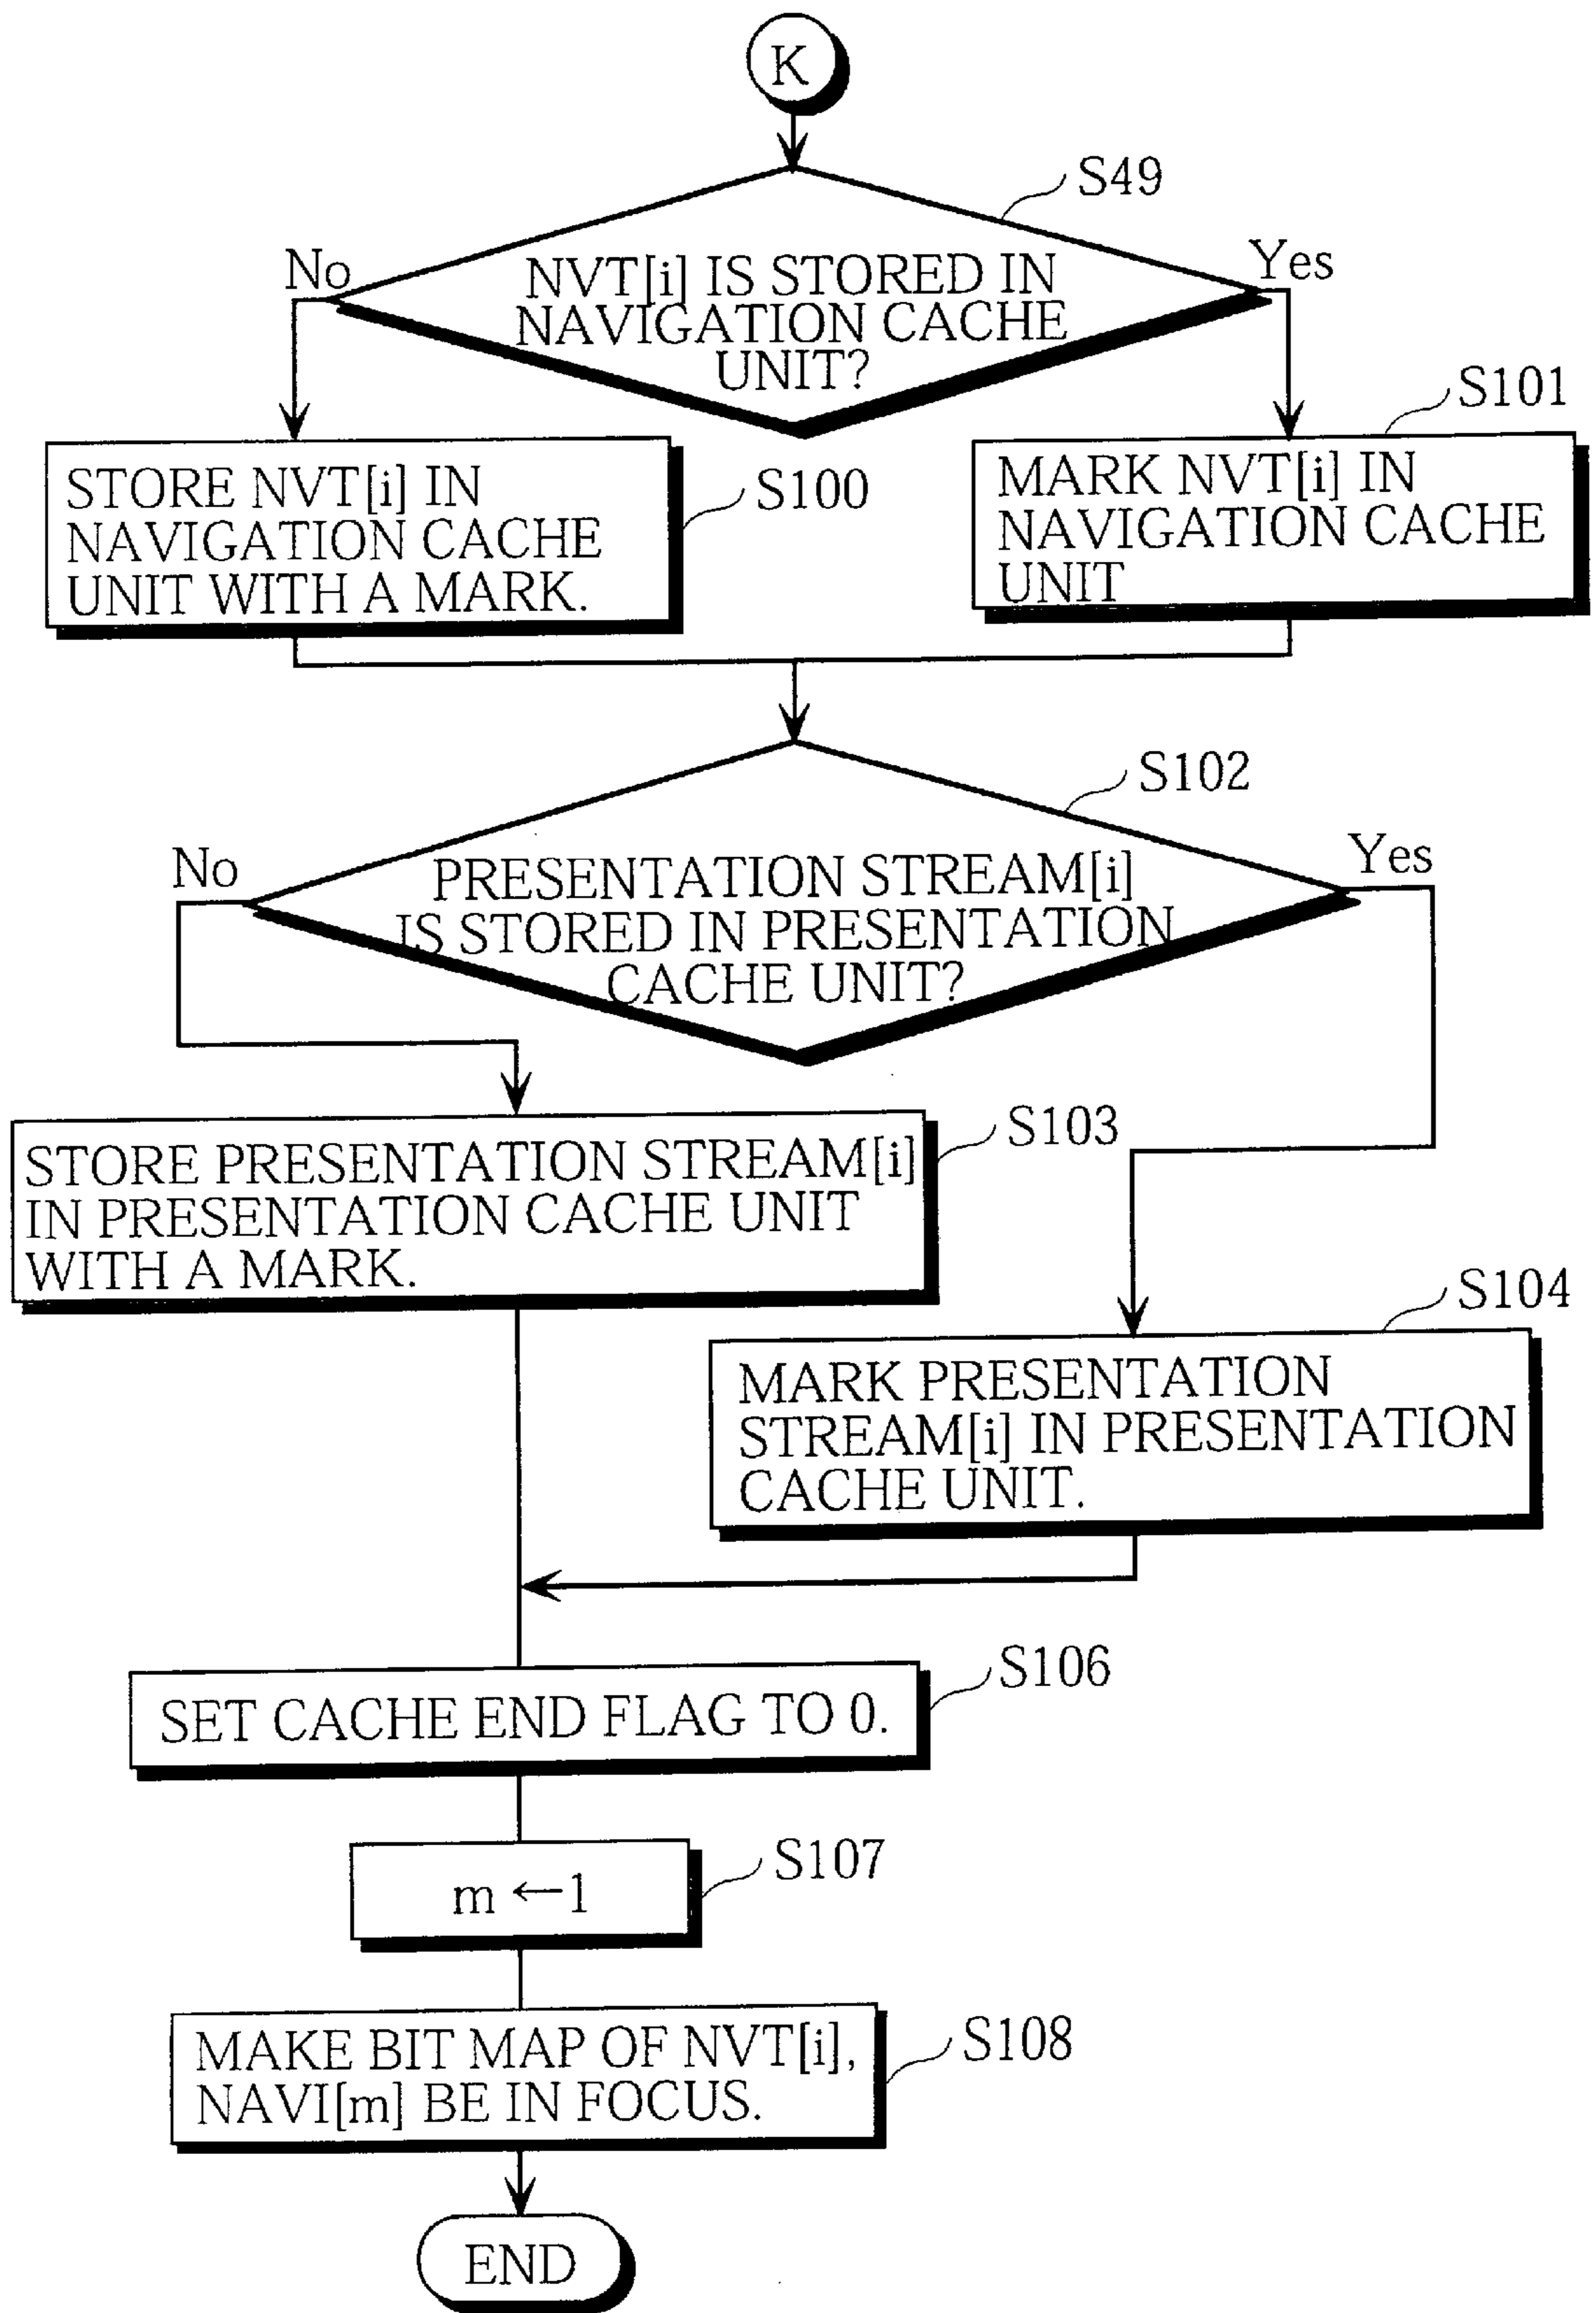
K

S49

No

NVT[i] IS STORED IN NAVIGATION CACHE UNIT?

Yes

S101

STORE NVT[i] IN NAVIGATION CACHE UNIT WITH A MARK.

S100

MARK NVT[i] IN NAVIGATION CACHE UNIT

S102

No

PRESENTATION STREAM[i] IS STORED IN PRESENTATION CACHE UNIT?

Yes

STORE PRESENTATION STREAM[i] IN PRESENTATION CACHE UNIT WITH A MARK.

S103

S104

MARK PRESENTATION STREAM[i] IN PRESENTATION CACHE UNIT.

SET CACHE END FLAG TO 0.

S106

$m \leftarrow 1$

S107

MAKE BIT MAP OF NVT[i], NAVI[m] BE IN FOCUS.

S108

END